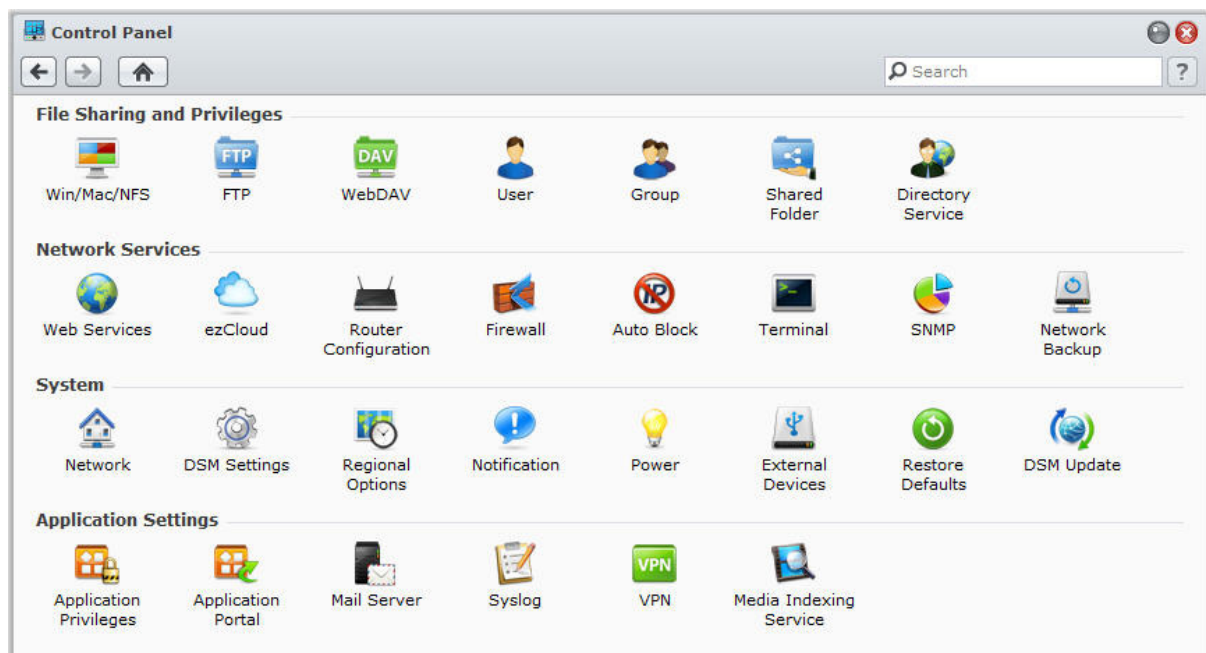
Control Panel

Search

?

File Sharing and Privileges

Win/Mac/NFS
FTP
FTP
DAV
WebDAV
User
Group
Shared Folder
Directory Service

Network Services

Web Services
ezCloud
Router Configuration
Firewall
Auto Block
Terminal
SNMP
Network Backup

System

Network
DSM Settings
Regional Options
Notification
Power
External Devices
Restore Defaults
DSM Update

Application Settings

Application Privileges
Application Portal
Mail Server
Syslog
VPN
VPN
Media Indexing Service